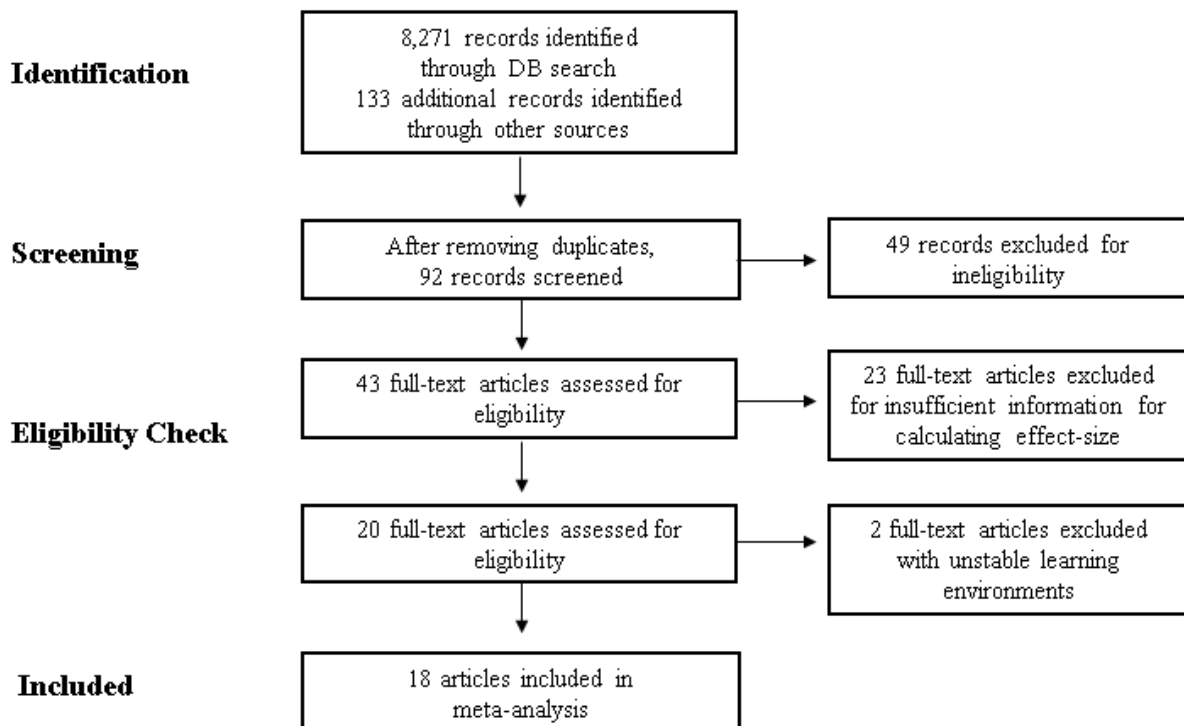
Identification

8,271 records identified through DB search
133 additional records identified through other sources

Screening

After removing duplicates, 92 records screened

49 records excluded for ineligibility

Eligibility Check

43 full-text articles assessed for eligibility

23 full-text articles excluded for insufficient information for calculating effect-size

20 full-text articles assessed for eligibility

2 full-text articles excluded with unstable learning environments

Included

18 articles included in meta-analysis